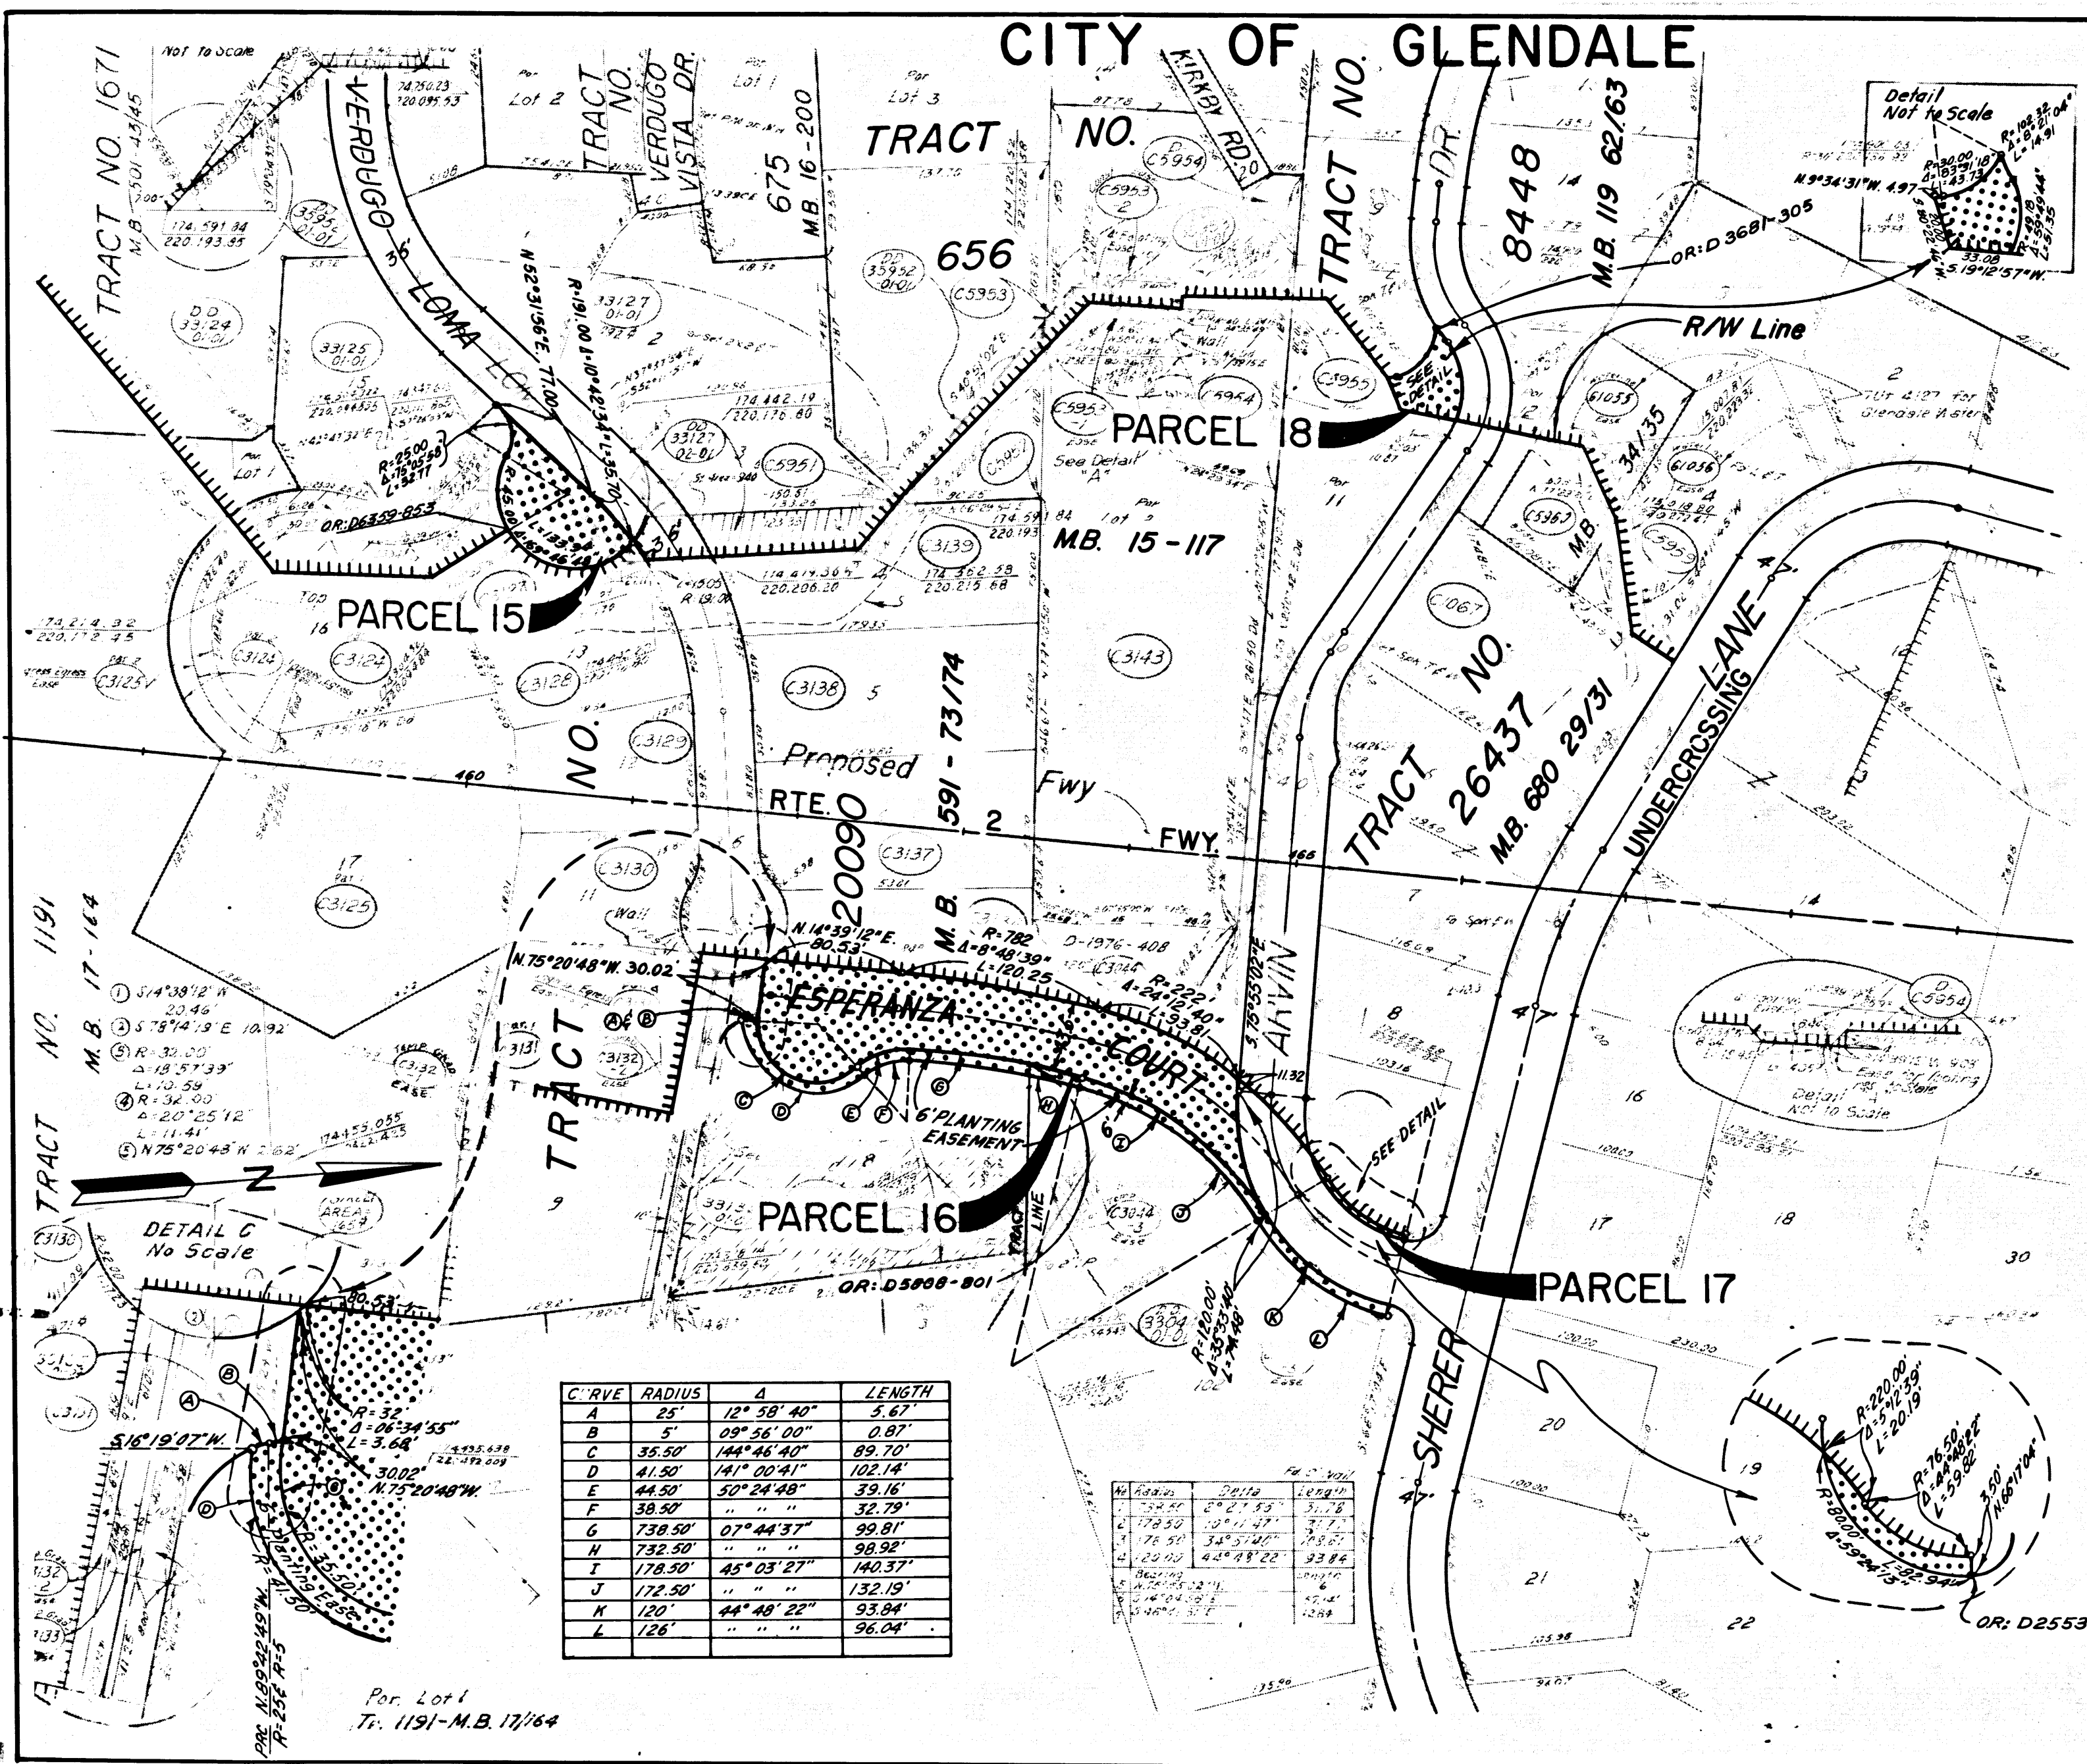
CITY OF GLENDALE

Not to Scale

TRACT NO. 1671
M.B. 501-43/45

VERDUGO LOMA DR.

TRACT NO. 675
M.B. 16-200

VERDUGO VISTA DR.

TRACT NO. 656
M.B. 15-117

KIRKBY RD.

TRACT NO. 8448
M.B. 119 62/63

Detail
Not to Scale

R/W Line

OR: D 3681-305

N.9°34'31"W. 4.97
S.19°12'57"W.

PARCEL 18

SEE DETAIL

PARCEL 15

OR: D6359-853

R=25.00
Δ=75°05'58"
L=32.77

N 52°31'56"E. 71.00

See Detail "A"

TRACT NO. 26437
M.B. 680 29/31

UNDERCROSSING LANE

Proposed Fwy

RTE. 2 FWY.

TRACT NO. 20090
M.B. 591-73/74

TRACT NO. 1191
M.B. 17-164

① S14°39'12"W 20.46'
② S78°14'19"E 10.92'
③ R=32.00' Δ=19°57'39" L=10.59
④ R=32.00 Δ=20°25'12" L=11.41
⑤ N75°20'48"W 2.62'

N.75°20'48"W. 30.02
N.14°39'12"E. 80.53
R=782 Δ=8°48'39" L=120.25
R=222' Δ=24°12'40" L=93.81

ESPERANZA COURT

ARVIN

6' PLANTING EASEMENT

PARCEL 16

OR: D5808-801

SEE DETAIL

PARCEL 17

SHERER

DETAIL C
No Scale

S16°19'07"W.
R=32 Δ=06°34'55" L=3.68
30.02' N.75°20'48"W.
R=35.50'
R=41.50'
Planting Ease.

| CURVE | RADIUS | Δ | LENGTH |
|---|---|---|---|
| A | 25' | 12° 58' 40" | 5.67' |
| B | 5' | 09° 56' 00" | 0.87' |
| C | 35.50' | 144° 46' 40" | 89.70' |
| D | 41.50' | 141° 00' 41" | 102.14' |
| E | 44.50' | 50° 24' 48" | 39.16' |
| F | 38.50' | " " " | 32.79' |
| G | 738.50' | 07° 44' 37" | 99.81' |
| H | 732.50' | " " " | 98.92' |
| I | 178.50' | 45° 03' 27" | 140.37' |
| J | 172.50' | " " " | 132.19' |
| K | 120' | 44° 48' 22" | 93.84' |
| L | 126' | " " " | 96.04' |

R=120.00' Δ=35°53'40" L=74.88'

R=220.00' Δ=5°12'39" L=20.19'
R=76.50' Δ=44°48'22" L=59.82'
R=80.00 Δ=59°24'13" L=82.94
3.50' N.66°17'04"

OR: D2553

Detail Not to Scale

Por. Lot 1
Tr. 1191-M.B. 17/164